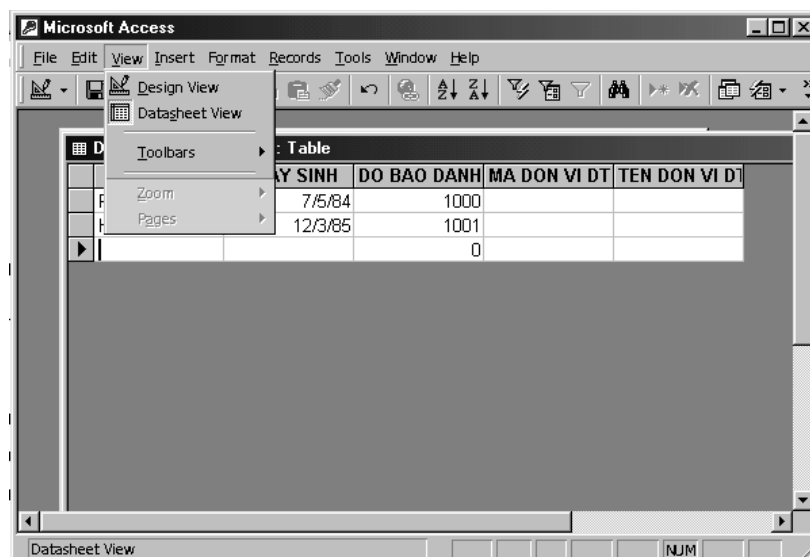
Microsoft Access

File Edit View Insert Format Records Tools Window Help

Design View
Datasheet View
Toolbars
Zoom
Pages

D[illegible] : Table

| | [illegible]AY SINH | DO BAO DANH | MA DON VI DT | TEN DON VI DT |
|---|---|---|---|---|
| F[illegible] | 7/5/84 | 1000 | | |
| H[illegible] | 12/3/85 | 1001 | | |
| | | 0 | | |

Datasheet View
NUM